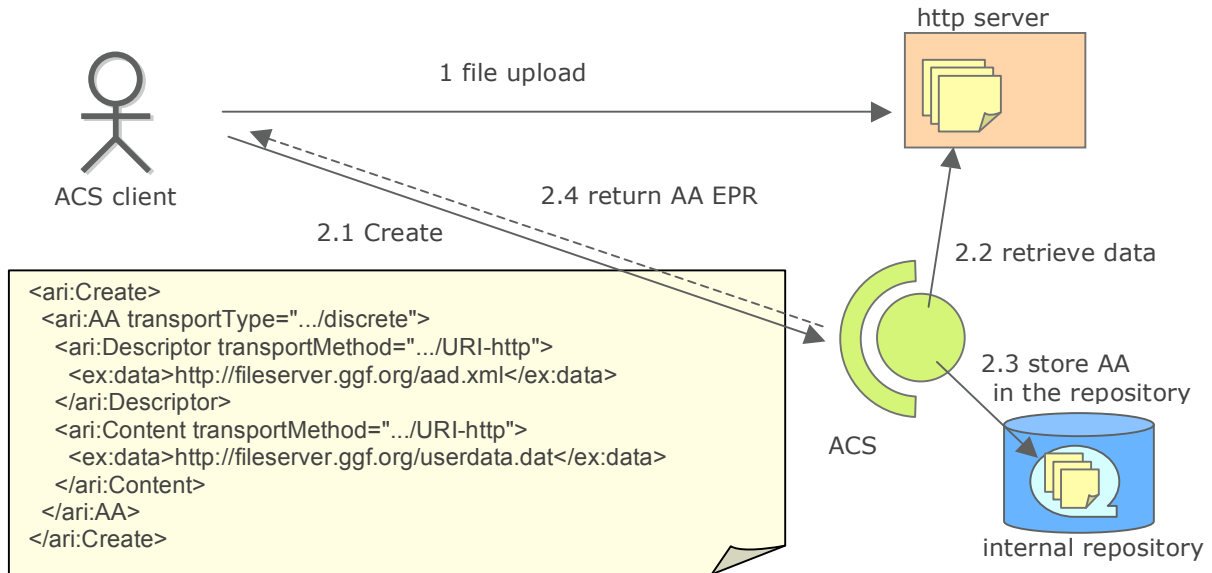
http server

1 file upload

ACS client

2.4 return AA EPR

2.1 Create

2.2 retrieve data

<ari:Create>
<ari:AA transportType=".../discrete">
<ari:Descriptor transportMethod=".../URI-http">
<ex:data>http://fileserver.ggf.org/aad.xml</ex:data>
</ari:Descriptor>
<ari:Content transportMethod=".../URI-http">
<ex:data>http://fileserver.ggf.org/userdata.dat</ex:data>
</ari:Content>
</ari:AA>
</ari:Create>

2.3 store AA in the repository

ACS

internal repository